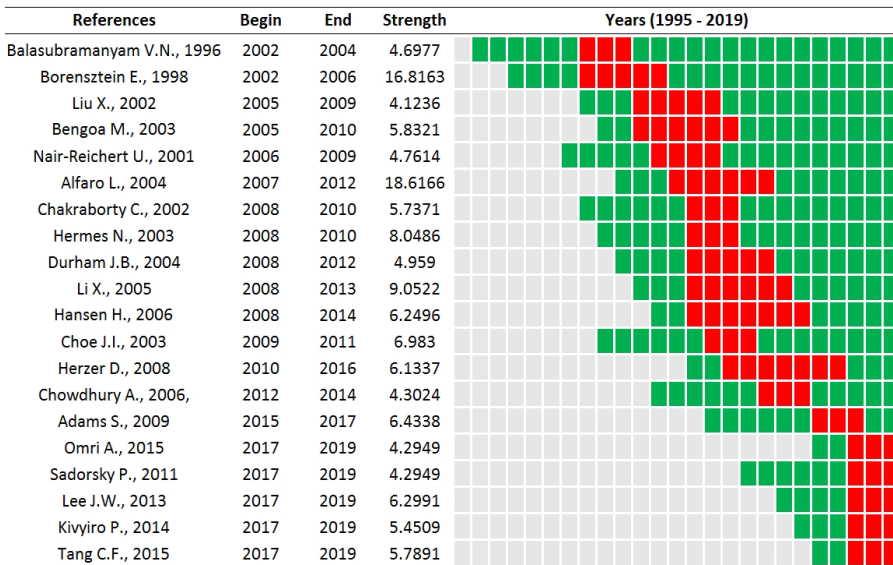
| References | Begin | End | Strength | Years (1995 - 2019) |
|---|---|---|---|---|
| Balasubramanyam V.N., 1996 | 2002 | 2004 | 4.6977 | |
| Borensztein E., 1998 | 2002 | 2006 | 16.8163 | |
| Liu X., 2002 | 2005 | 2009 | 4.1236 | |
| Bengoa M., 2003 | 2005 | 2010 | 5.8321 | |
| Nair-Reichert U., 2001 | 2006 | 2009 | 4.7614 | |
| Alfaro L., 2004 | 2007 | 2012 | 18.6166 | |
| Chakraborty C., 2002 | 2008 | 2010 | 5.7371 | |
| Hermes N., 2003 | 2008 | 2010 | 8.0486 | |
| Durham J.B., 2004 | 2008 | 2012 | 4.959 | |
| Li X., 2005 | 2008 | 2013 | 9.0522 | |
| Hansen H., 2006 | 2008 | 2014 | 6.2496 | |
| Choe J.I., 2003 | 2009 | 2011 | 6.983 | |
| Herzer D., 2008 | 2010 | 2016 | 6.1337 | |
| Chowdhury A., 2006, | 2012 | 2014 | 4.3024 | |
| Adams S., 2009 | 2015 | 2017 | 6.4338 | |
| Omri A., 2015 | 2017 | 2019 | 4.2949 | |
| Sadorsky P., 2011 | 2017 | 2019 | 4.2949 | |
| Lee J.W., 2013 | 2017 | 2019 | 6.2991 | |
| Kivyiro P., 2014 | 2017 | 2019 | 5.4509 | |
| Tang C.F., 2015 | 2017 | 2019 | 5.7891 | |